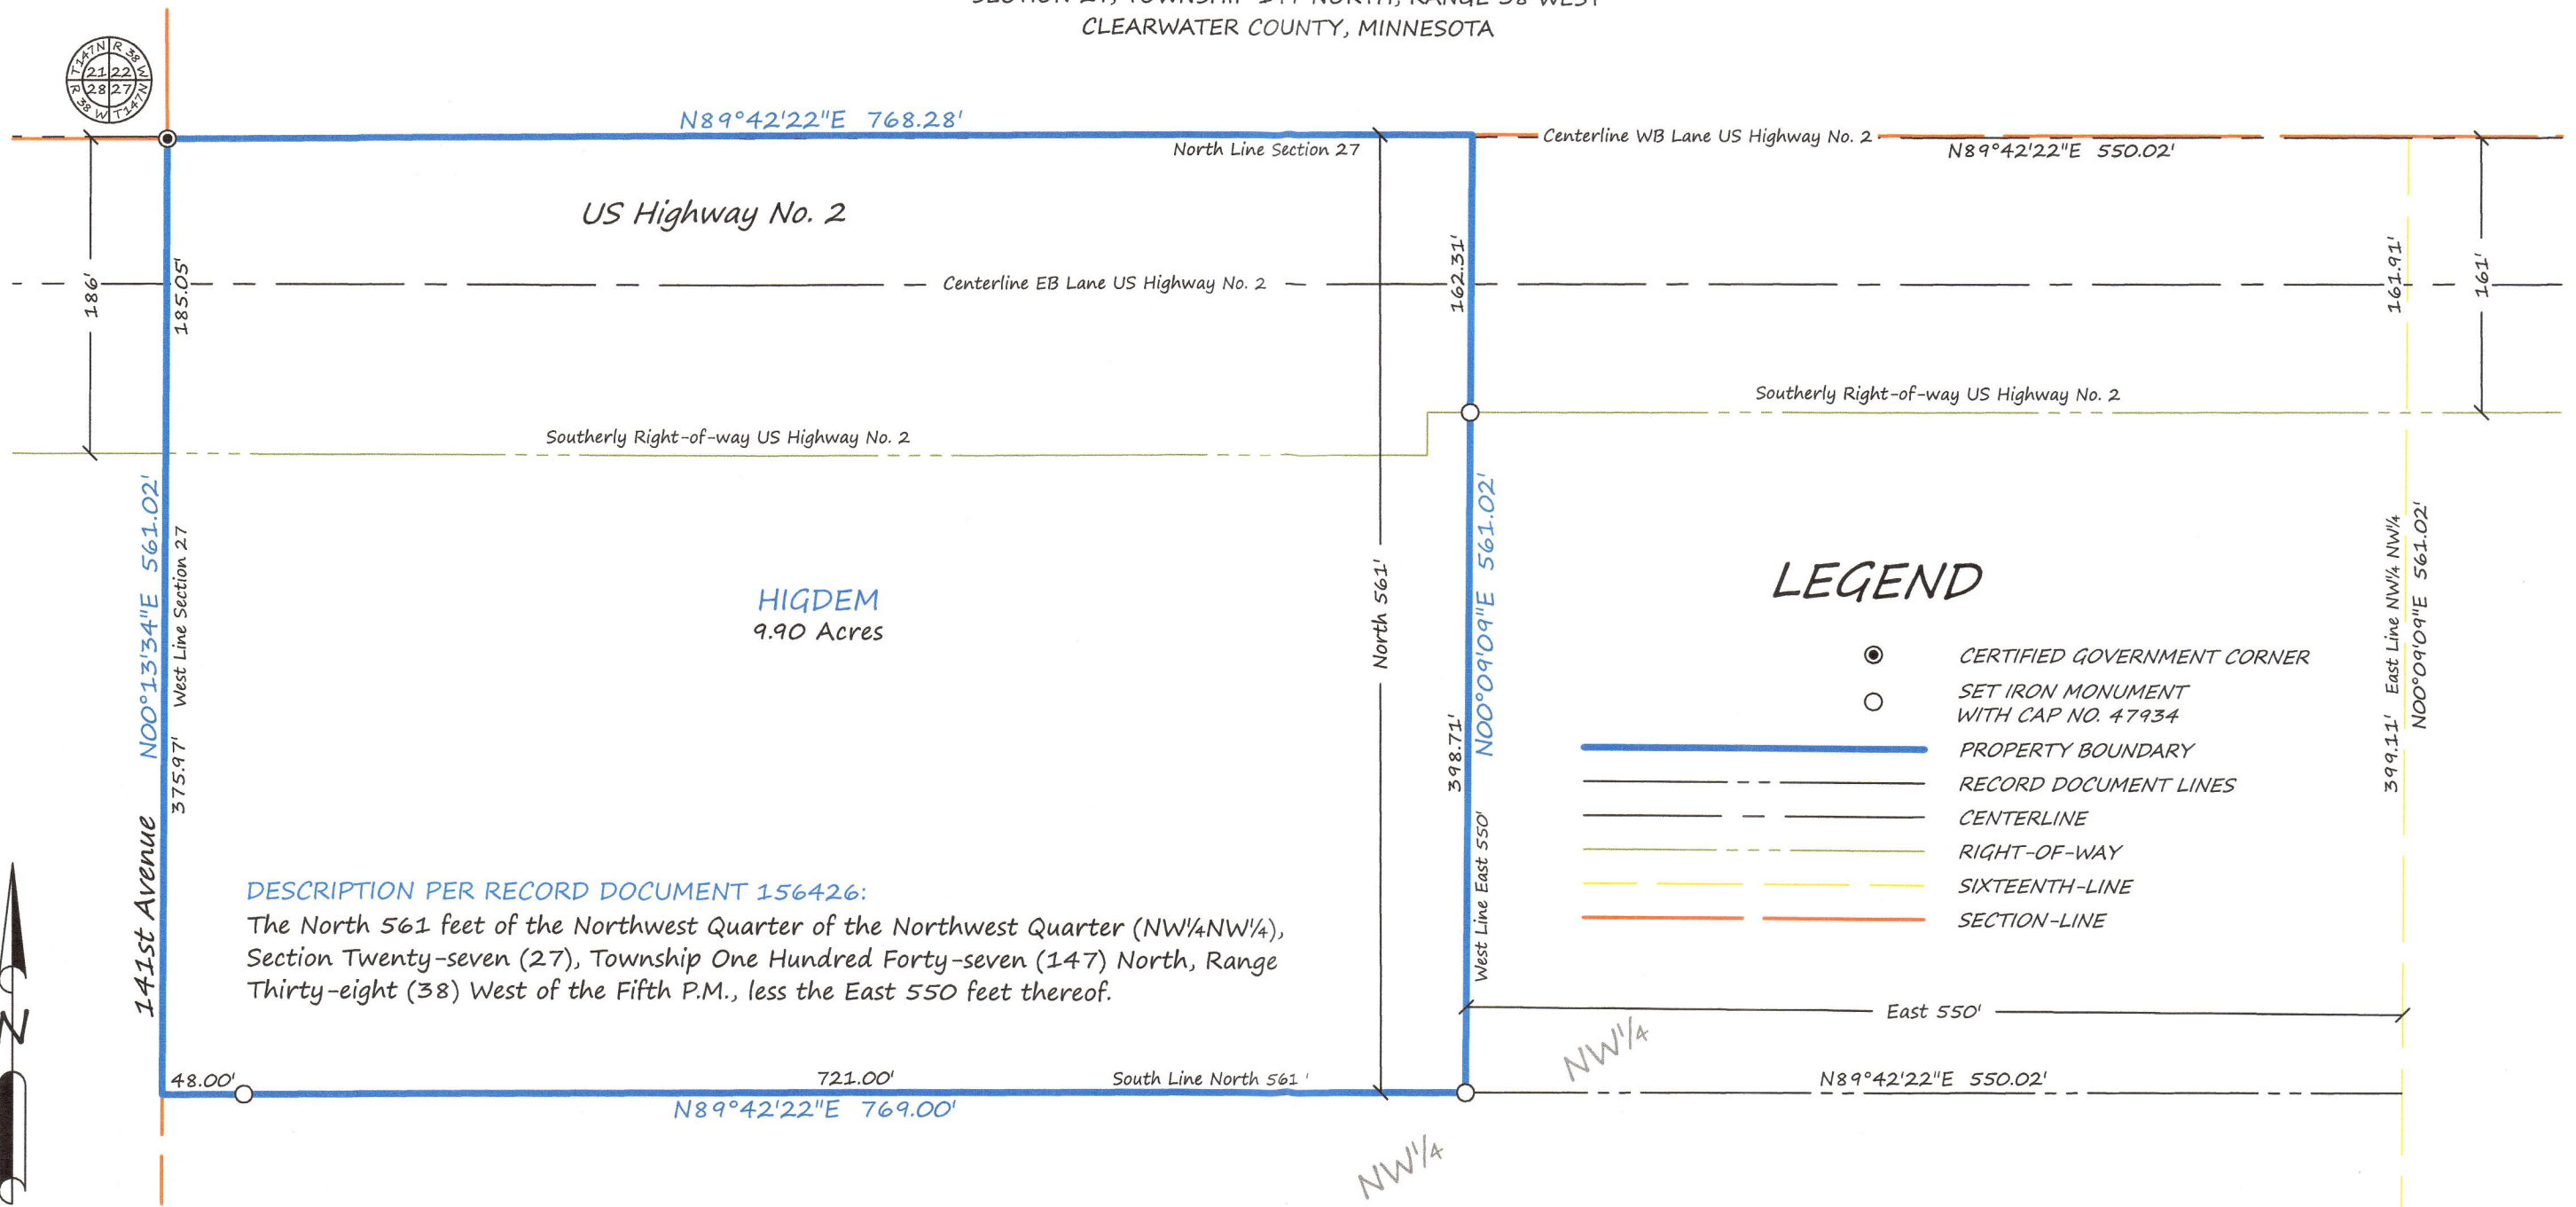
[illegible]
CLEARWATER COUNTY, MINNESOTA

T147N R38W 21 22 28 27 R38W T147N

N89°42'22"E 768.28'

North Line Section 27

Centerline WB Lane US Highway No. 2

N89°42'22"E 550.02'

US Highway No. 2

186'

185.05'

Centerline EB Lane US Highway No. 2

162.31'

161.91'

161'

Southerly Right-of-way US Highway No. 2

Southerly Right-of-way US Highway No. 2

N00°13'34"E 561.02'

West Line Section 27

375.97'

141st Avenue

HIGDEM
9.90 Acres

North 561'

N00°09'09"E 561.02'

398.71'

West Line East 550'

LEGEND

CERTIFIED GOVERNMENT CORNER
SET IRON MONUMENT WITH CAP NO. 47934
PROPERTY BOUNDARY
RECORD DOCUMENT LINES
CENTERLINE
RIGHT-OF-WAY
SIXTEENTH-LINE
SECTION-LINE

East Line NW¼ NW¼

N00°09'09"E 561.02'

399.11'

DESCRIPTION PER RECORD DOCUMENT 156426:
The North 561 feet of the Northwest Quarter of the Northwest Quarter (NW¼NW¼), Section Twenty-seven (27), Township One Hundred Forty-seven (147) North, Range Thirty-eight (38) West of the Fifth P.M., less the East 550 feet thereof.

East 550'

NW¼

48.00'

721.00'

South Line North 561'

N89°42'22"E 769.00'

N89°42'22"E 550.02'

NW¼

N